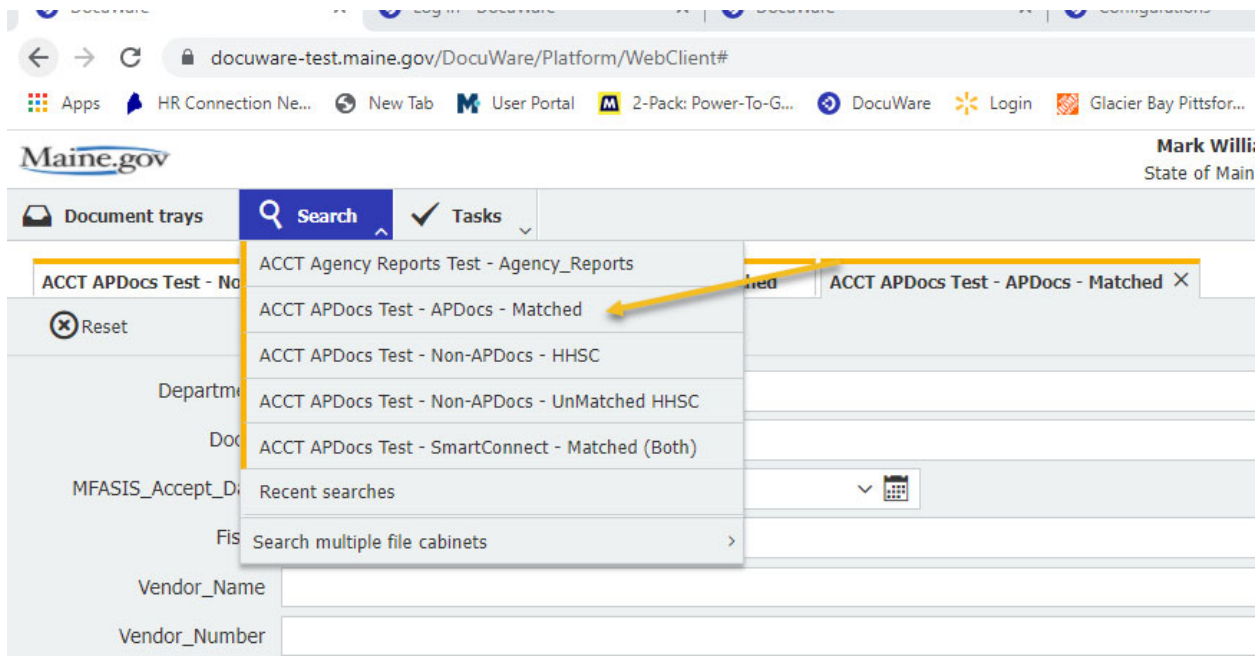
DocuWare
Log in - DocuWare
DocuWare
Configurations

docuware-test.maine.gov/DocuWare/Platform/WebClient#

Apps HR Connection Ne... New Tab User Portal 2-Pack: Power-To-G... DocuWare Login Glacier Bay Pittsfor...

Maine.gov
Mark Willia
State of Main

Document trays
Search
Tasks

ACCT APDocs Test - No
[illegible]hed
ACCT APDocs Test - APDocs - Matched ×

Reset

ACCT Agency Reports Test - Agency_Reports
ACCT APDocs Test - APDocs - Matched
ACCT APDocs Test - Non-APDocs - HHSC
ACCT APDocs Test - Non-APDocs - UnMatched HHSC
ACCT APDocs Test - SmartConnect - Matched (Both)
Recent searches
Search multiple file cabinets

Departm
Doc
MFASIS_Accept_Da
Fis
Vendor_Name
Vendor_Number